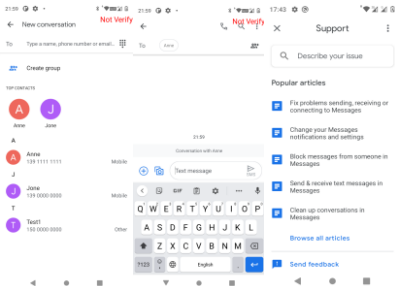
21:59

New conversation

Not Verify

To Type a name, phone number or email...

Create group

TOP CONTACTS

Anne

Jone

A

Anne
139 1111 1111 Mobile

J

Jone
139 0000 0000 Mobile

T

Test1
150 0000 0000 Other

21:59

Not Verify

To Anne

21:59

Conversation with Anne

Text message

GIF

Q W E R T Y U I O P

A S D F G H J K L

Z X C V B N M

?123 , English .

17:43

Support

Describe your issue

Popular articles

Fix problems sending, receiving or connecting to Messages

Change your Messages notifications and settings

Block messages from someone in Messages

Send & receive text messages in Messages

Clean up conversations in Messages

Browse all articles

Send feedback